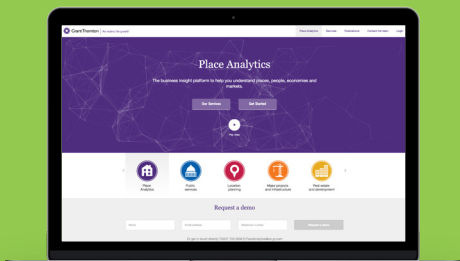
Grant Thornton | An instinct for growth

Place Analytics Services Resources Contact the team Login

Place Analytics

The business insight platform to help you understand places, people, economies and markets.

Our Services Get Started

Play video

Place Analytics

Public services

Location planning

Major projects and infrastructure

Real estate and development

Request a demo

Name Email address Company or sector Request a demo

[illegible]